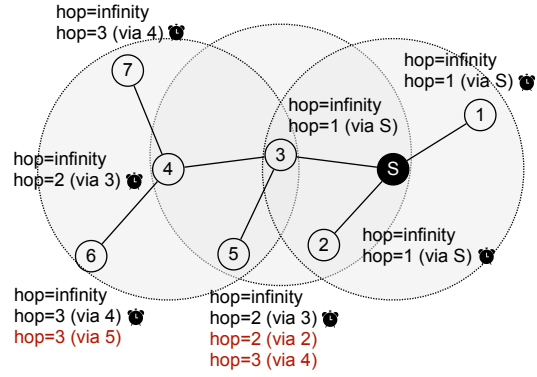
hop=infinity
hop=3 (via 4)

hop=infinity
hop=1 (via S)

7

hop=infinity
hop=1 (via S)

1

hop=infinity
hop=2 (via 3)

4

3

S

hop=infinity
hop=1 (via S)

2

6

5

hop=infinity
hop=3 (via 4)
hop=3 (via 5)

hop=infinity
hop=2 (via 3)
hop=2 (via 2)
hop=3 (via 4)